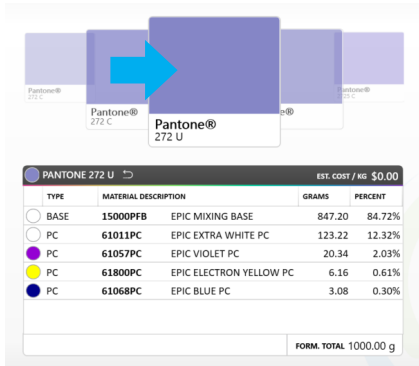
Pantone®
272 C

Pantone®
272 C

Pantone®
272 U

PANTONE 272 U
EST. COST / KG $0.00

| TYPE | MATERIAL DESCRIPTION | | GRAMS | PERCENT |
|---|---|---|---|---|
| BASE | 15000PFB | EPIC MIXING BASE | 847.20 | 84.72% |
| PC | 61011PC | EPIC EXTRA WHITE PC | 123.22 | 12.32% |
| PC | 61057PC | EPIC VIOLET PC | 20.34 | 2.03% |
| PC | 61800PC | EPIC ELECTRON YELLOW PC | 6.16 | 0.61% |
| PC | 61068PC | EPIC BLUE PC | 3.08 | 0.30% |

FORM. TOTAL 1000.00 g